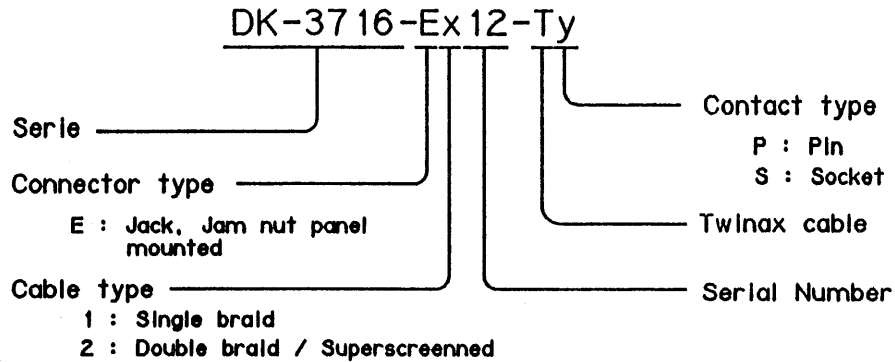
DK-3716-Ex12-Ty

Serie

Connector type

E : Jack, Jam nut panel mounted

Cable type

1 : Single braid

2 : Double braid / Superscreenned

Contact type

P : Pin

S : Socket

Twinax cable

Serial Number